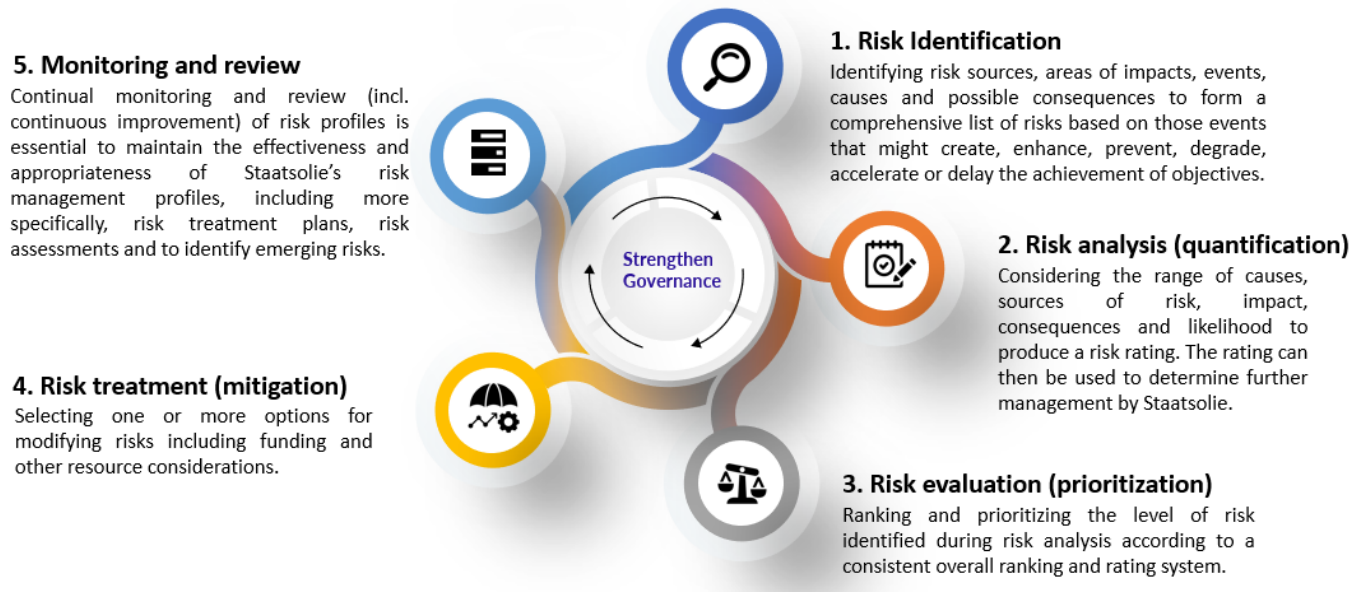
5. Monitoring and review
Continual monitoring and review (incl. continuous improvement) of risk profiles is essential to maintain the effectiveness and appropriateness of Staatsolie's risk management profiles, including more specifically, risk treatment plans, risk assessments and to identify emerging risks.

1. Risk Identification
Identifying risk sources, areas of impacts, events, causes and possible consequences to form a comprehensive list of risks based on those events that might create, enhance, prevent, degrade, accelerate or delay the achievement of objectives.

Strengthen Governance

2. Risk analysis (quantification)
Considering the range of causes, sources of risk, impact, consequences and likelihood to produce a risk rating. The rating can then be used to determine further management by Staatsolie.

4. Risk treatment (mitigation)
Selecting one or more options for modifying risks including funding and other resource considerations.

3. Risk evaluation (prioritization)
Ranking and prioritizing the level of risk identified during risk analysis according to a consistent overall ranking and rating system.